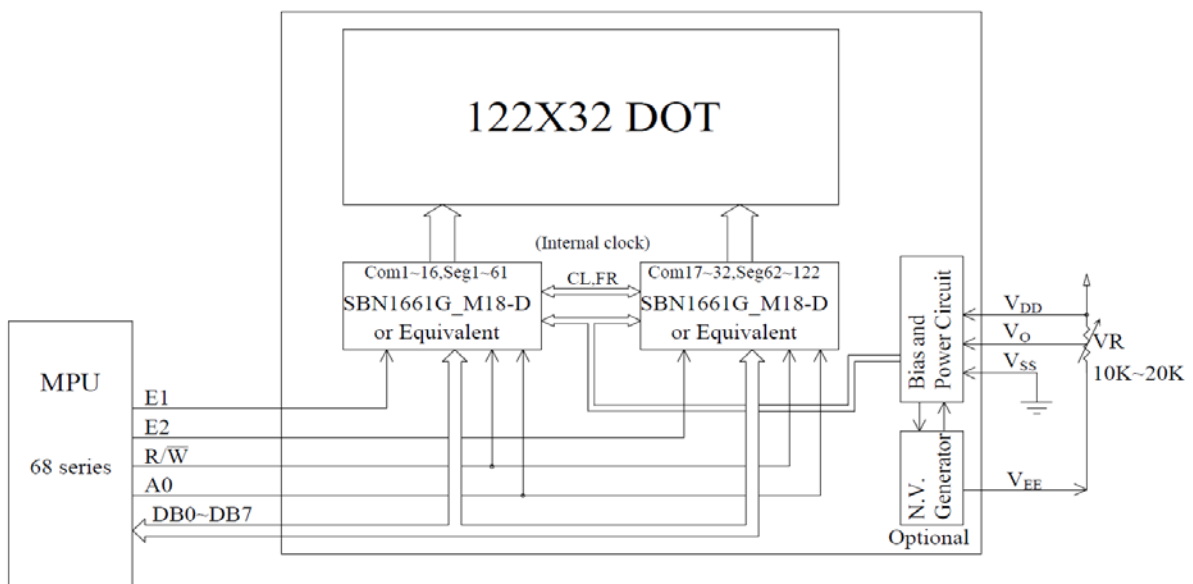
122X32 DOT

(Internal clock)

Com1~16,Seg1~61
SBN1661G_M18-D
or Equivalent

CL,FR

Com17~32,Seg62~122
SBN1661G_M18-D
or Equivalent

Bias and Power Circuit

$V_{DD}$
$V_O$
$V_{SS}$
VR
10K~20K

MPU
68 series

E1
E2
R/$\overline{W}$
A0
DB0~DB7

N.V. Generator
Optional

$V_{EE}$